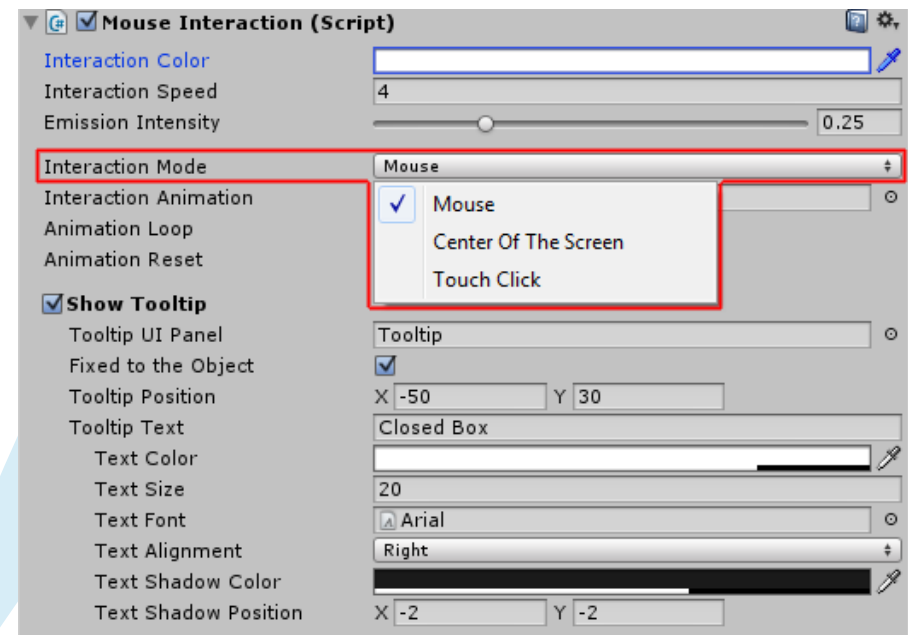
Mouse Interaction (Script)

Interaction Color
Interaction Speed 4
Emission Intensity 0.25
Interaction Mode Mouse
Interaction Animation
Animation Loop
Animation Reset

✓ Mouse
Center Of The Screen
Touch Click

Show Tooltip
Tooltip UI Panel Tooltip
Fixed to the Object
Tooltip Position X -50 Y 30
Tooltip Text Closed Box
Text Color
Text Size 20
Text Font Arial
Text Alignment Right
Text Shadow Color
Text Shadow Position X -2 Y -2